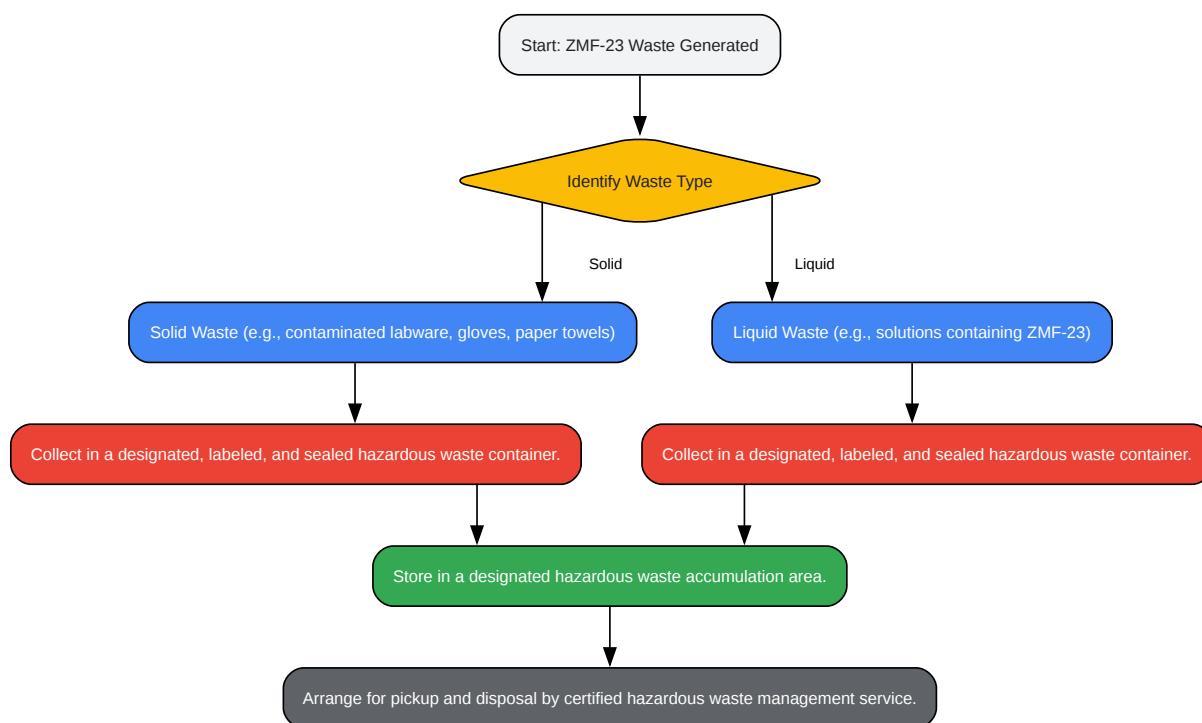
Start: ZMF-23 Waste Generated

Identify Waste Type

Solid

Liquid

Solid Waste (e.g., contaminated labware, gloves, paper towels)

Liquid Waste (e.g., solutions containing ZMF-23)

Collect in a designated, labeled, and sealed hazardous waste container.

Collect in a designated, labeled, and sealed hazardous waste container.

Store in a designated hazardous waste accumulation area.

Arrange for pickup and disposal by certified hazardous waste management service.